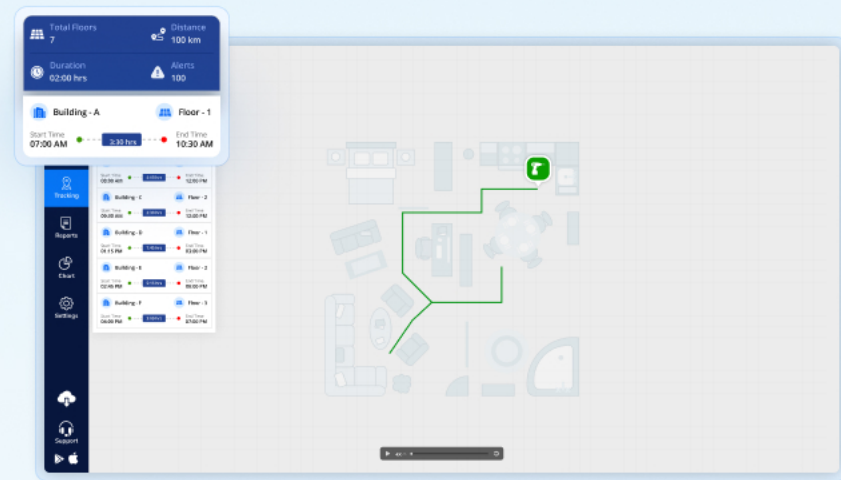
Total Floors
7

Distance
100 km

Duration
02:00 hrs

Alerts
100

Building - A

Floor - 1

Start Time
07:00 AM

3:30 hrs

End Time
10:30 AM

Start Time
09:00 AM

End Time
12:00 PM

Building - C

Floor - 2

Start Time
09:00 AM

End Time
12:00 PM

Building - D

Floor - 1

Start Time
01:15 PM

End Time
03:00 PM

Building - E

Floor - 2

Start Time
02:45 PM

End Time
05:00 PM

Building - F

Floor - 3

Start Time
04:00 PM

End Time
07:00 PM

Tracking

Reports

Chart

Settings

Support